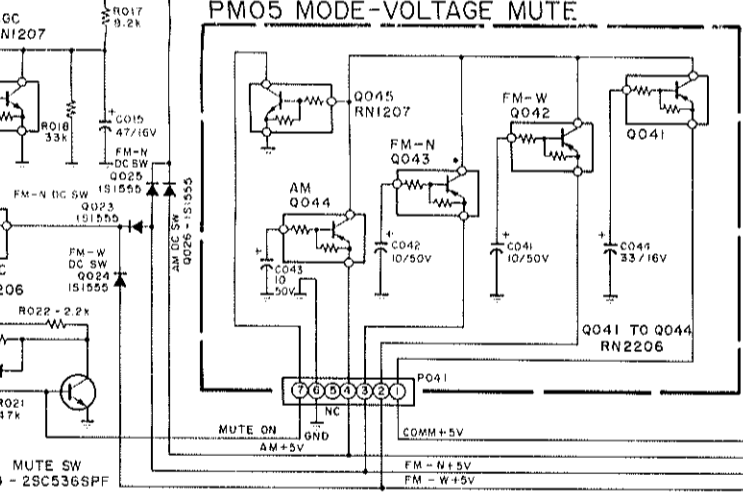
GC
RN1207
R017
8.2k
PM05 MODE-VOLTAGE MUTE
R018
33k
C015
47/16V
Q045
RN1207
FM-W
Q042
Q041
FM-N
Q043
FM-N
DC SW
Q025
1S1555
FM-N DC SW
Q023
1S1555
AM DC SW
Q026 - 1S1555
AM
Q044
FM-W
DC SW
Q024
1S1555
C042
10/50V
C041
10/50V
C044
33/16V
C043
10
50V
206
R022 - 2.2k
Q041 TO Q044
RN2206
R021
47k
7 6 5 4 3 2 1
P041
NC
MUTE ON
GND
AM+5V
COMM+5V
MUTE SW
- 2SC536SPF
FM-N+5V
FM-W+5V